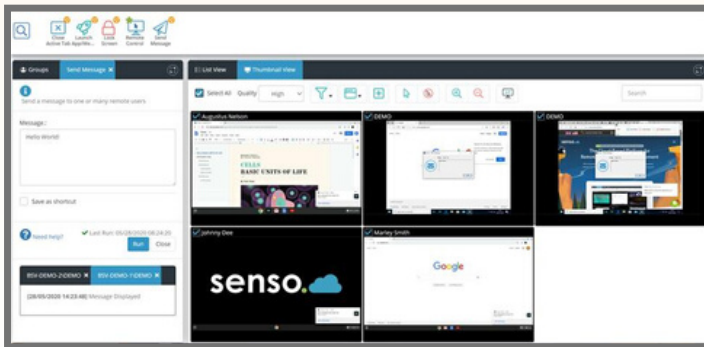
Close Active Tab
Launch App/We...
Lock Screen
Remote Control
Send Message

Groups
Send Message ×

Send a message to one or many remote users

Message:
Hello World!

Save as shortcut

Need help?
Last Run: 05/28/2020 08:24:20
Run
Close

BSV-DEMO-2\DEMO ×
BSV-DEMO-1\DEMO ×

[28/05/2020 14:23:48] Message Displayed

List View
Thumbnail View

Select All
Quality
High

Search

Augustus Nelson
CELLS
BASIC UNITS OF LIFE
DEMO
DEMO
Johnny Dee
senso.
Marley Smith
Google